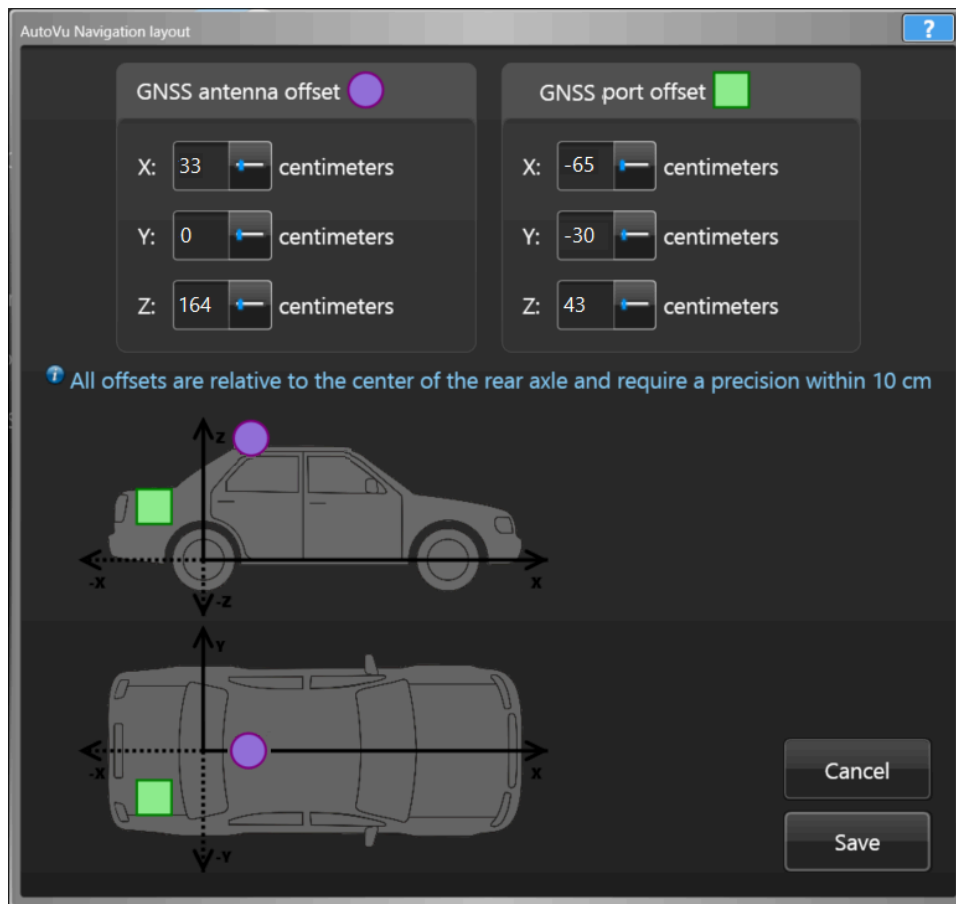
AutoVu Navigation layout

?

GNSS antenna offset

X: 33 centimeters

Y: 0 centimeters

Z: 164 centimeters

GNSS port offset

X: -65 centimeters

Y: -30 centimeters

Z: 43 centimeters

All offsets are relative to the center of the rear axle and require a precision within 10 cm

Z

-X

X

-Z

Y

-X

X

-Y

Cancel

Save